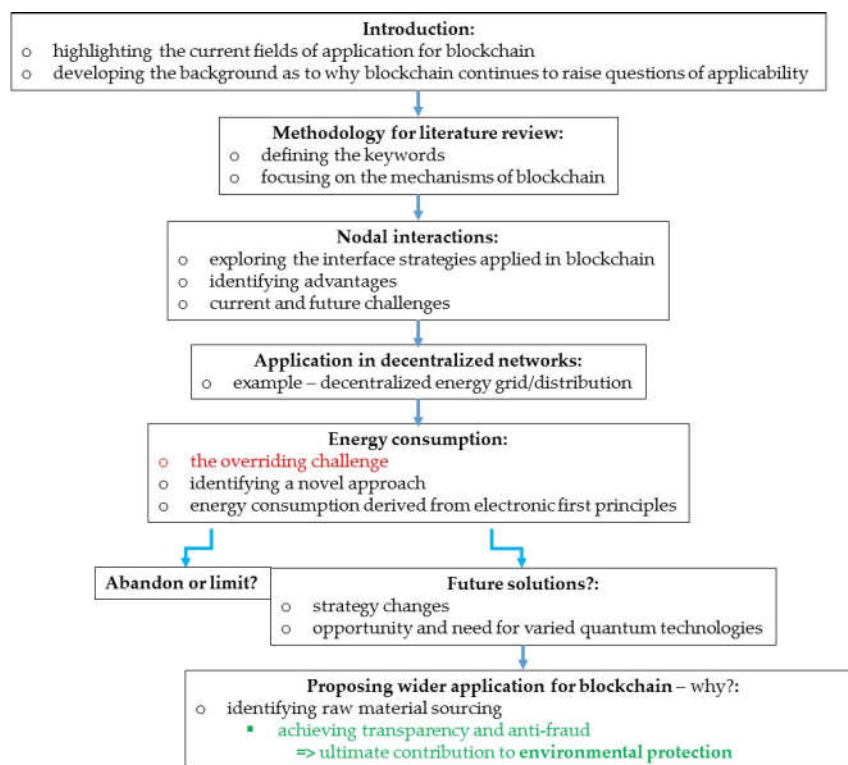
Introduction:

o highlighting the current fields of application for blockchain

o developing the background as to why blockchain continues to raise questions of applicability

Methodology for literature review:

o defining the keywords

o focusing on the mechanisms of blockchain

Nodal interactions:

o exploring the interface strategies applied in blockchain

o identifying advantages

o current and future challenges

Application in decentralized networks:

o example – decentralized energy grid/distribution

Energy consumption:

o the overriding challenge

o identifying a novel approach

o energy consumption derived from electronic first principles

Abandon or limit?

Future solutions?:

o strategy changes

o opportunity and need for varied quantum technologies

Proposing wider application for blockchain – why?:

o identifying raw material sourcing

▪ achieving transparency and anti-fraud

=> ultimate contribution to environmental protection